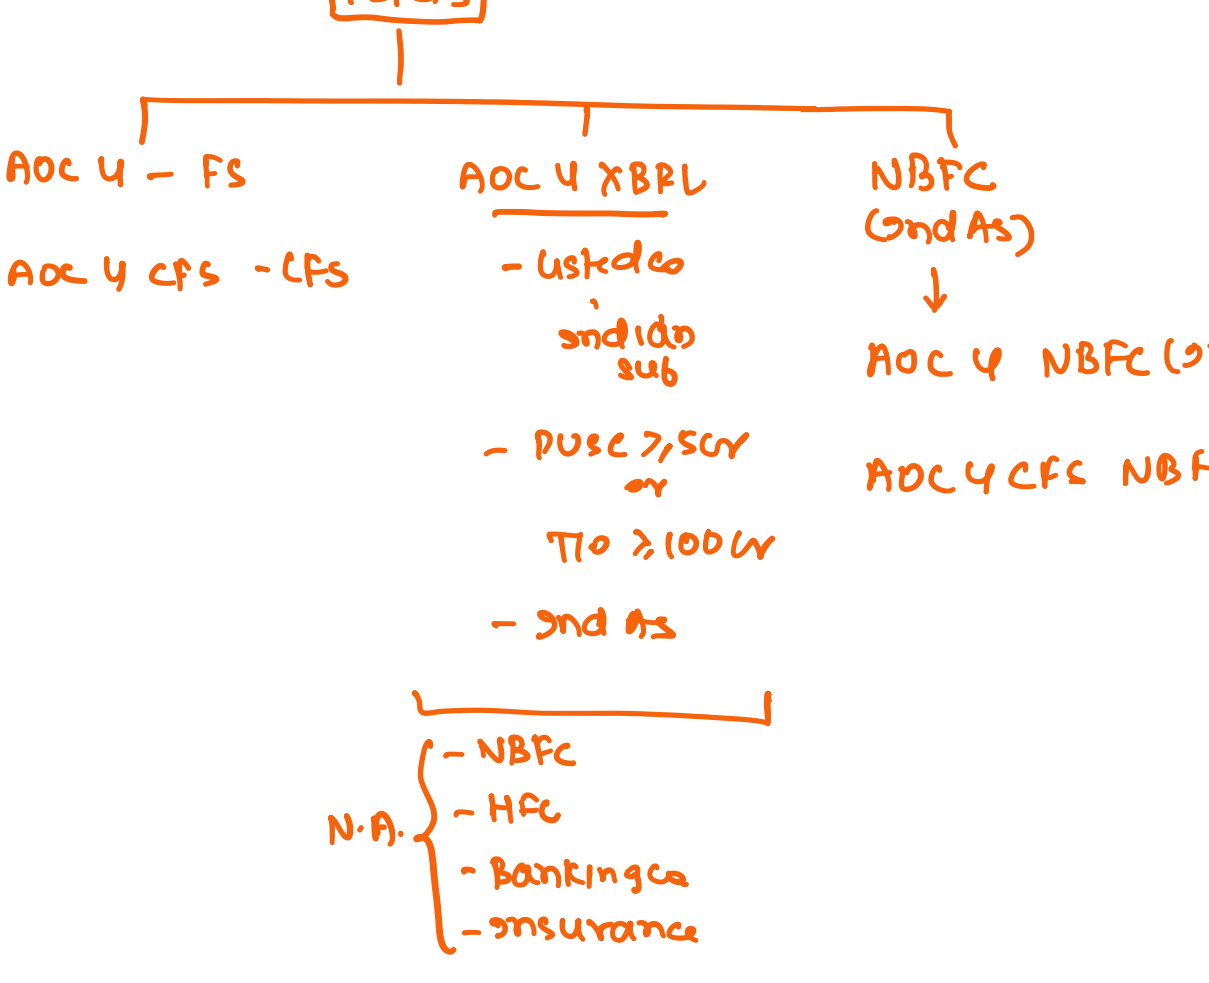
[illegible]

AOC 4 – FS

AOC 4 CFS – CFS

AOC 4 XBRL

- Listed co
,
Indian sub

- PUSC $\geq$ 5cr
or
T/O $\geq$ 100cr

- Ind AS

N.A. { - NBFC
- HFC
- Banking co
- Insurance

NBFC
(Ind AS)
↓
AOC 4 NBFC ([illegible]

AOC 4 CFS NB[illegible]